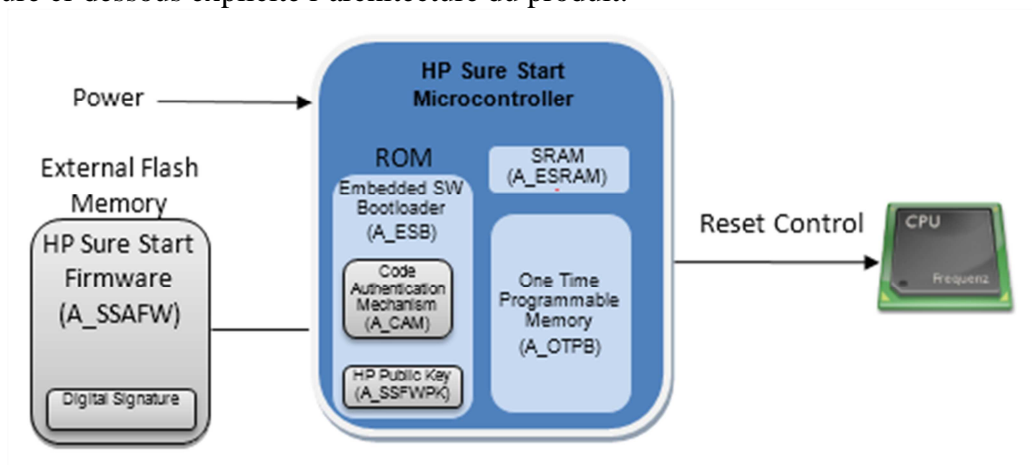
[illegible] ci-dessous explicite l'architecture du produit.

Power

HP Sure Start Microcontroller

External Flash Memory

HP Sure Start Firmware (A_SSAFW)

Digital Signature

ROM

Embedded SW Bootloader (A_ESB)

Code Authentication Mechanism (A_CAM)

HP Public Key (A_SSFWPK)

SRAM (A_ESRAM)

One Time Programmable Memory (A_OTPB)

Reset Control

CPU

Frequenz